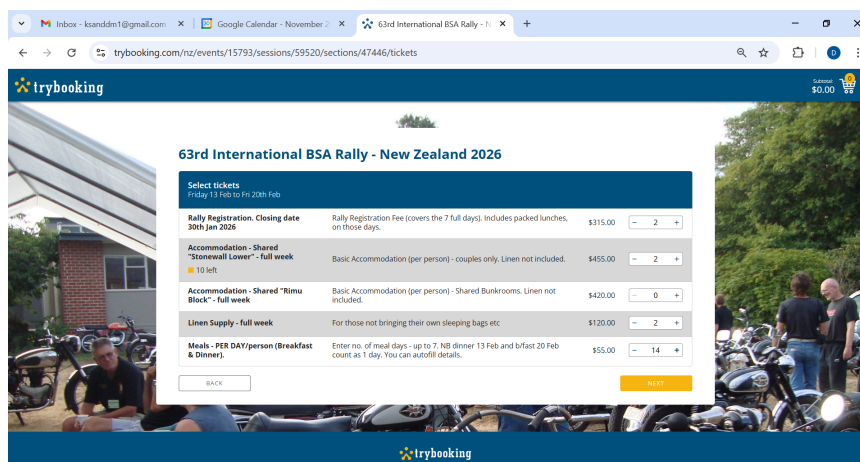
Inbox - ksanddm1@gmail.com | Google Calendar - November 2 | 63rd International BSA Rally - N | +

trybooking.com/nz/events/15793/sessions/59520/sections/47446/tickets

D

trybooking

Subtotal
$0.00
0

63rd International BSA Rally - New Zealand 2026

Select tickets
Friday 13 Feb to Fri 20th Feb

| | | | |
|---|---|---|---|
| Rally Registration. Closing date 30th Jan 2026 | Rally Registration Fee (covers the 7 full days). Includes packed lunches, on those days. | $315.00 | − 2 + |
| Accommodation - Shared "Stonewall Lower" - full week 10 left | Basic Accommodation (per person) - couples only. Linen not included. | $455.00 | − 2 + |
| Accommodation - Shared "Rimu Block" - full week | Basic Accommodation (per person) - Shared Bunkrooms. Linen not included. | $420.00 | − 0 + |
| Linen Supply - full week | For those not bringing their own sleeping bags etc | $120.00 | − 2 + |
| Meals - PER DAY/person (Breakfast & Dinner). | Enter no. of meal days - up to 7. NB dinner 13 Feb and b/fast 20 Feb count as 1 day. You can autofill details. | $55.00 | − 14 + |

BACK

NEXT

trybooking